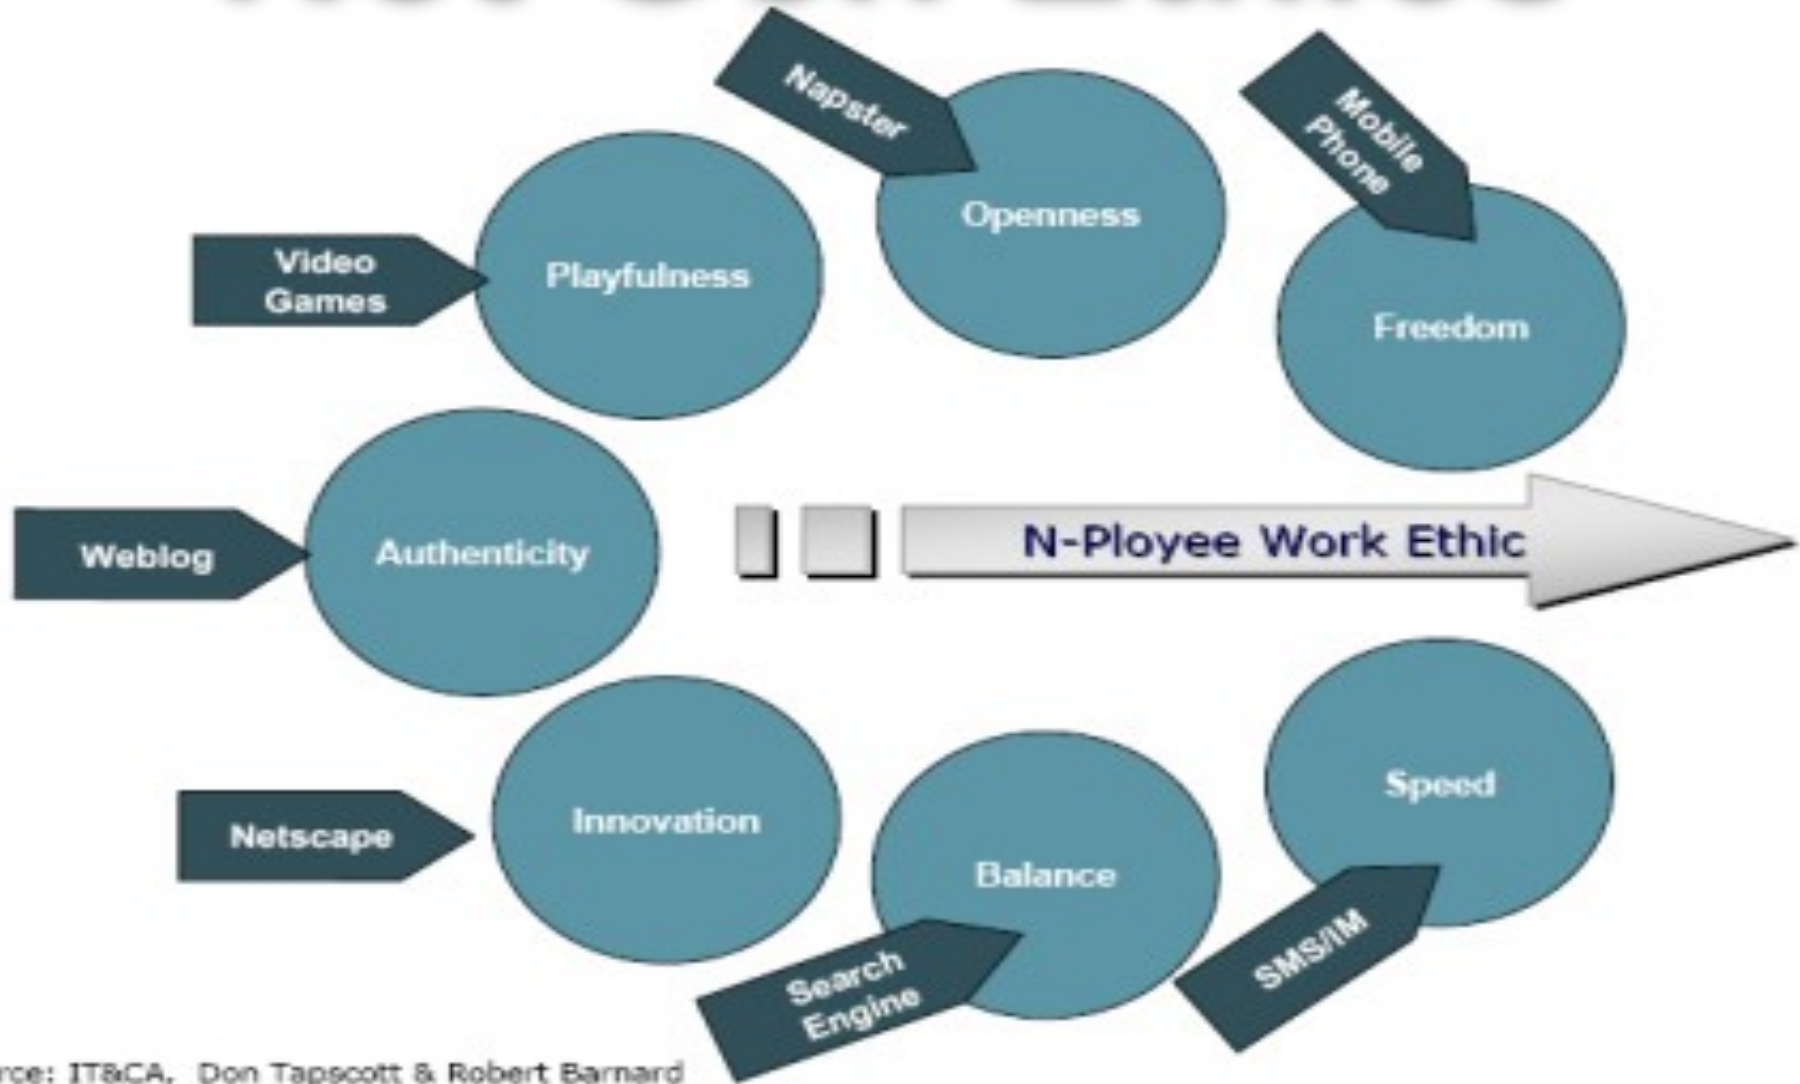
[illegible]

Napster

Mobile Phone

Openness

Video Games

Playfulness

Freedom

Weblog

Authenticity

N-Ployee Work Ethic

Speed

Netscape

Innovation

Balance

Search Engine

SMS/IM

rce: IT&CA, Don Tapscott & Robert Barnard